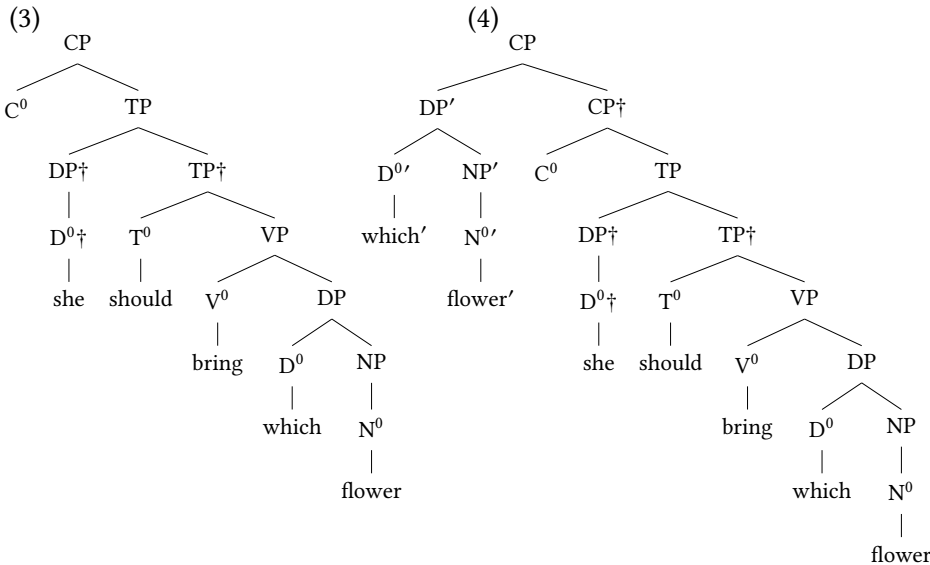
(3)

CP

$C^0$ TP

DP† TP†

$D^0$† $T^0$ VP

she should $V^0$ DP

bring $D^0$ NP

which $N^0$

flower

(4)

CP

DP′ CP†

$D^{0\prime}$ NP′ $C^0$ TP

which′ $N^{0\prime}$ DP† TP†

flower′ $D^0$† $T^0$ VP

she should $V^0$ DP

bring $D^0$ NP

which $N^0$

flower